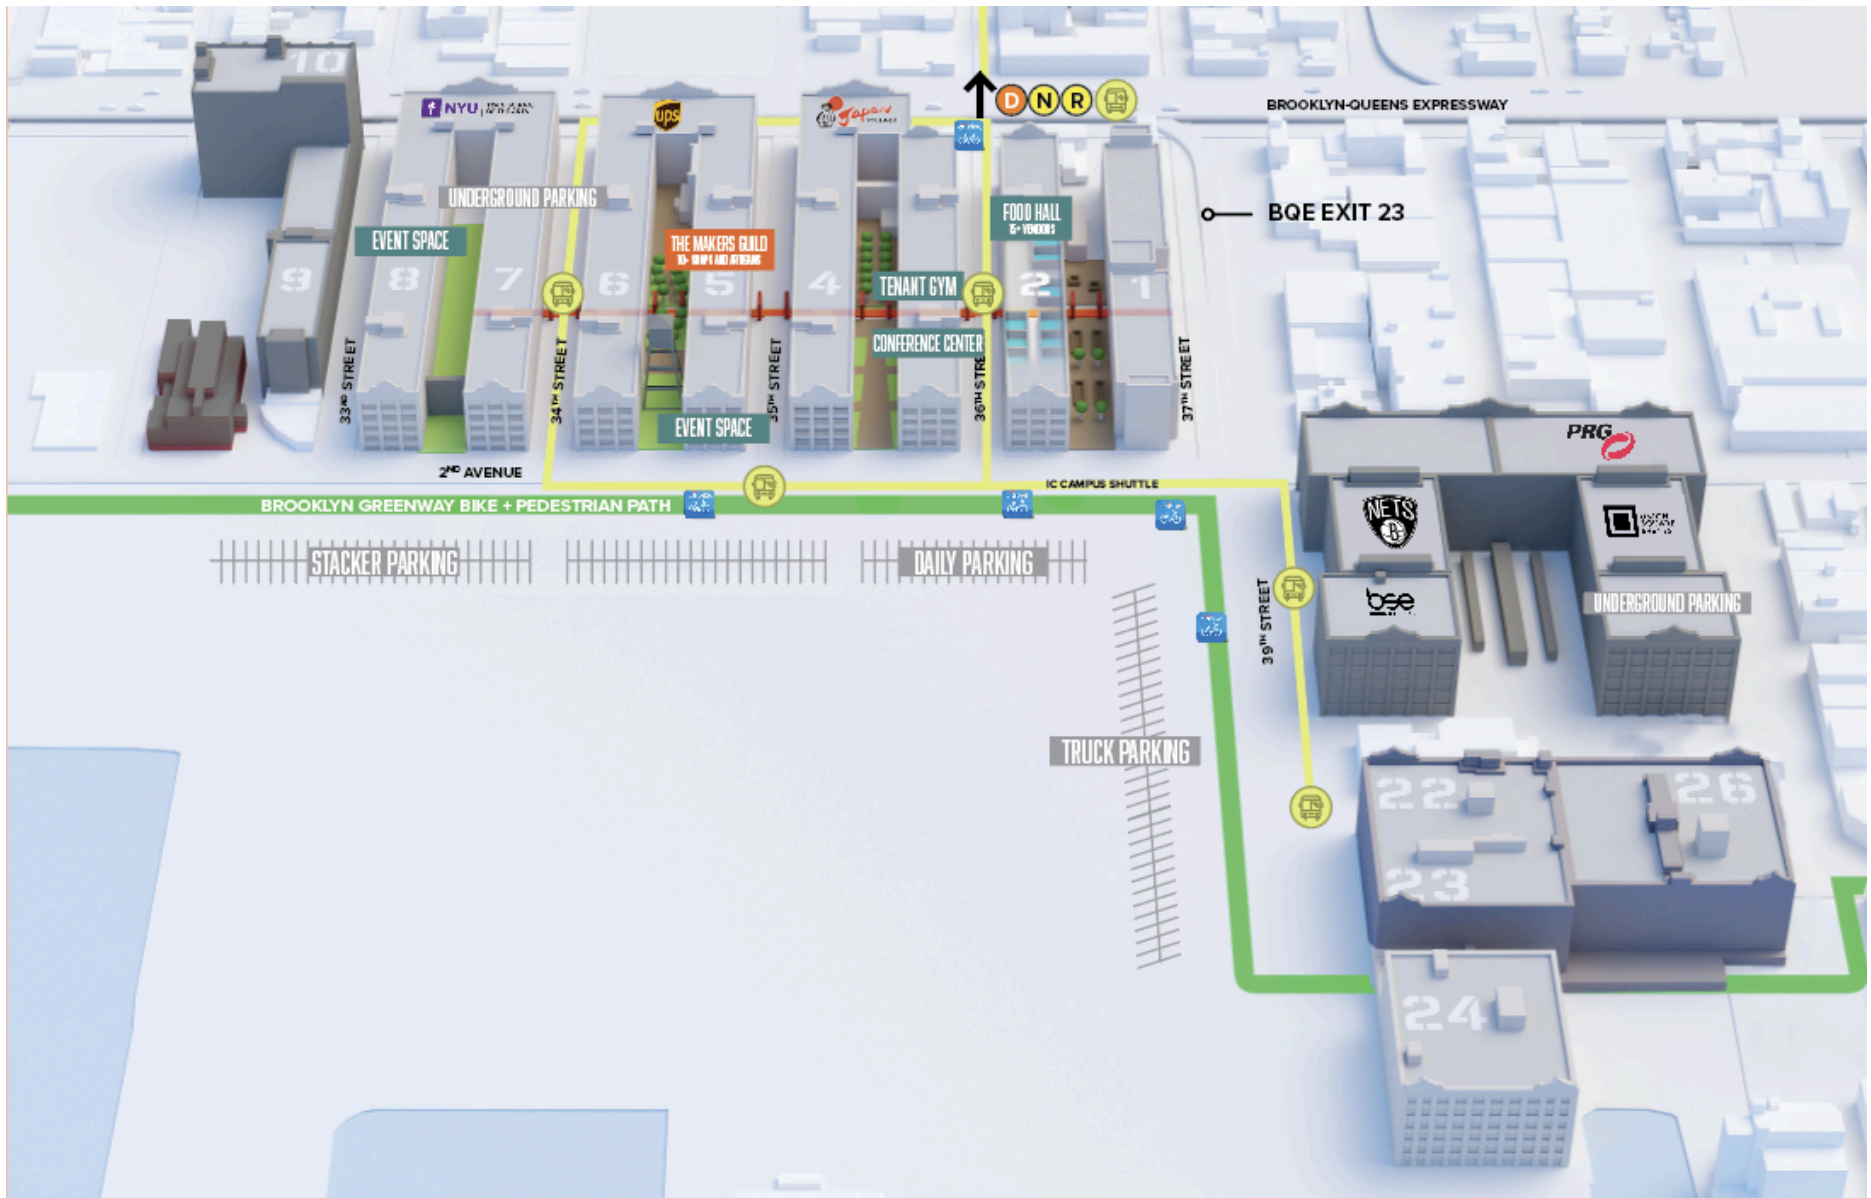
10
NYU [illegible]
ups
Japan Village
D N R
BROOKLYN-QUEENS EXPRESSWAY
UNDERGROUND PARKING
FOOD HALL
15+ VENDORS
BQE EXIT 23
EVENT SPACE
THE MAKERS GUILD
10+ SHOPS AND ARTISANS
9
8
7
6
5
4
TENANT GYM
2
1
CONFERENCE CENTER
33RD STREET
34TH STREET
35TH STREET
36TH STREET
37TH STREET
EVENT SPACE
2ND AVENUE
IC CAMPUS SHUTTLE
BROOKLYN GREENWAY BIKE + PEDESTRIAN PATH
PRG
NETS
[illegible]
STACKER PARKING
DAILY PARKING
bse
39TH STREET
UNDERGROUND PARKING
TRUCK PARKING
22
26
23
24